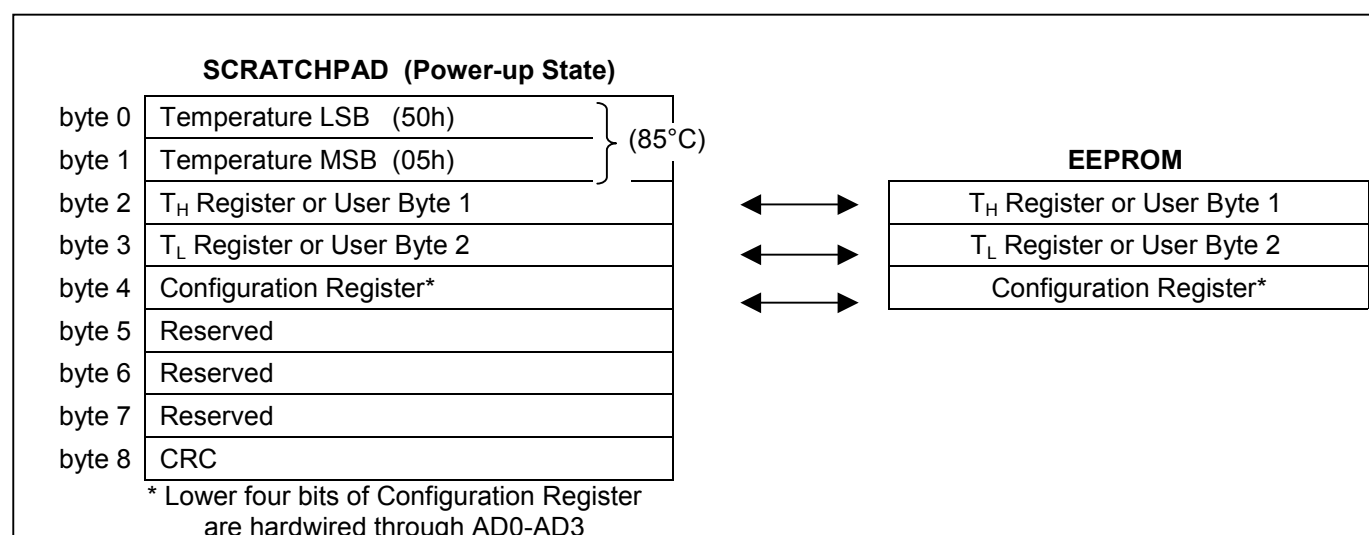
SCRATCHPAD (Power-up State)

byte 0 Temperature LSB (50h)
byte 1 Temperature MSB (05h)
(85°C)
byte 2 $T_H$ Register or User Byte 1
byte 3 $T_L$ Register or User Byte 2
byte 4 Configuration Register*
byte 5 Reserved
byte 6 Reserved
byte 7 Reserved
byte 8 CRC

* Lower four bits of Configuration Register are hardwired through AD0-AD3

EEPROM

$T_H$ Register or User Byte 1
$T_L$ Register or User Byte 2
Configuration Register*